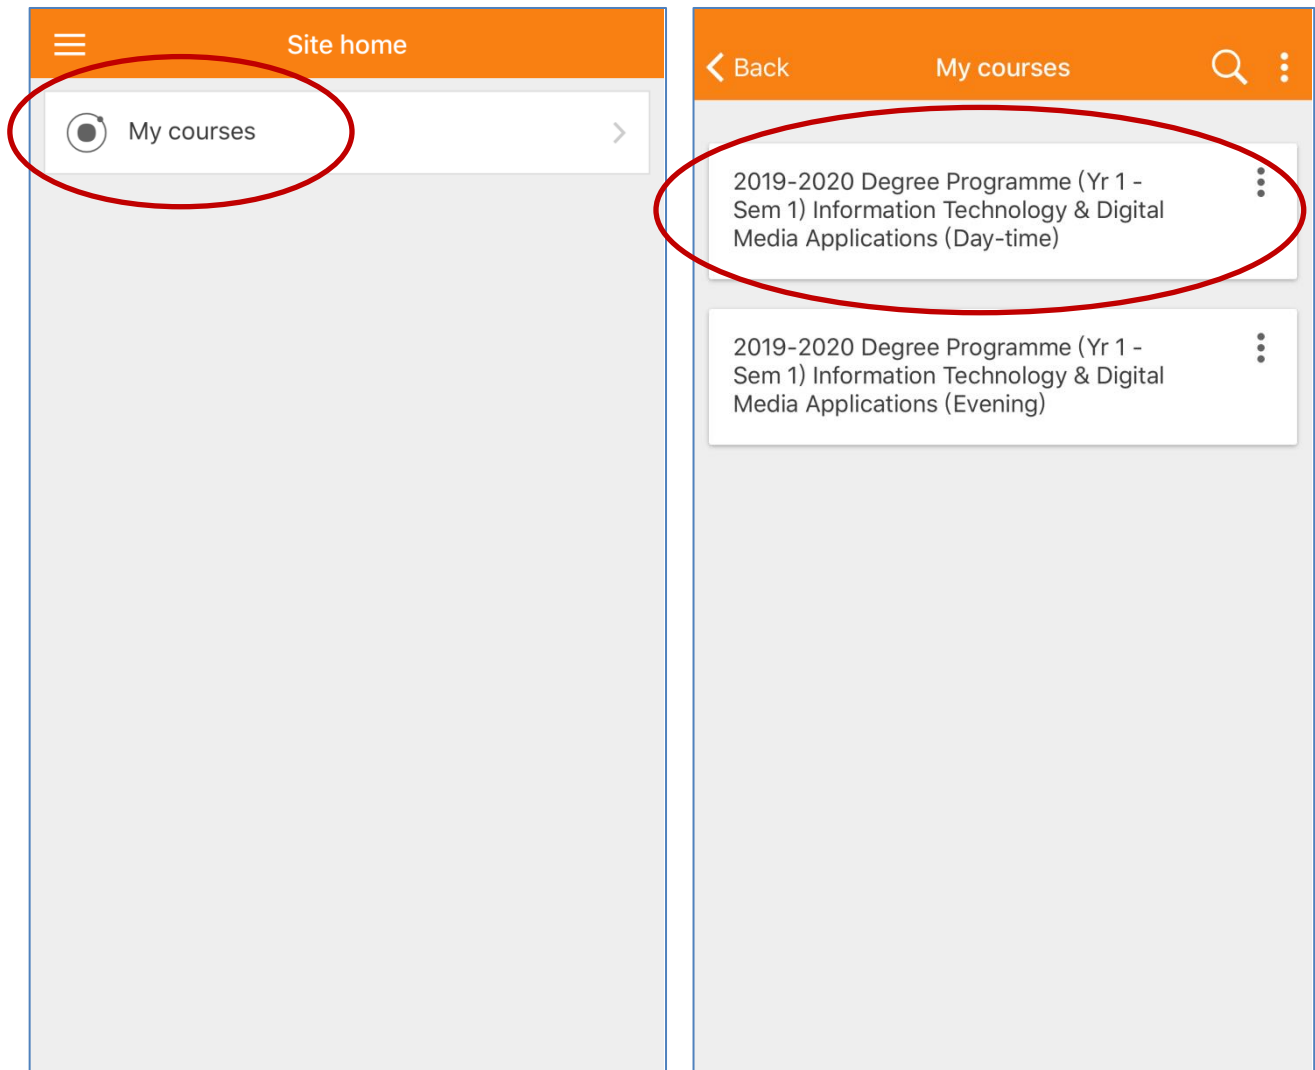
Site home

My courses

Back

My courses

2019-2020 Degree Programme (Yr 1 - Sem 1) Information Technology & Digital Media Applications (Day-time)

2019-2020 Degree Programme (Yr 1 - Sem 1) Information Technology & Digital Media Applications (Evening)